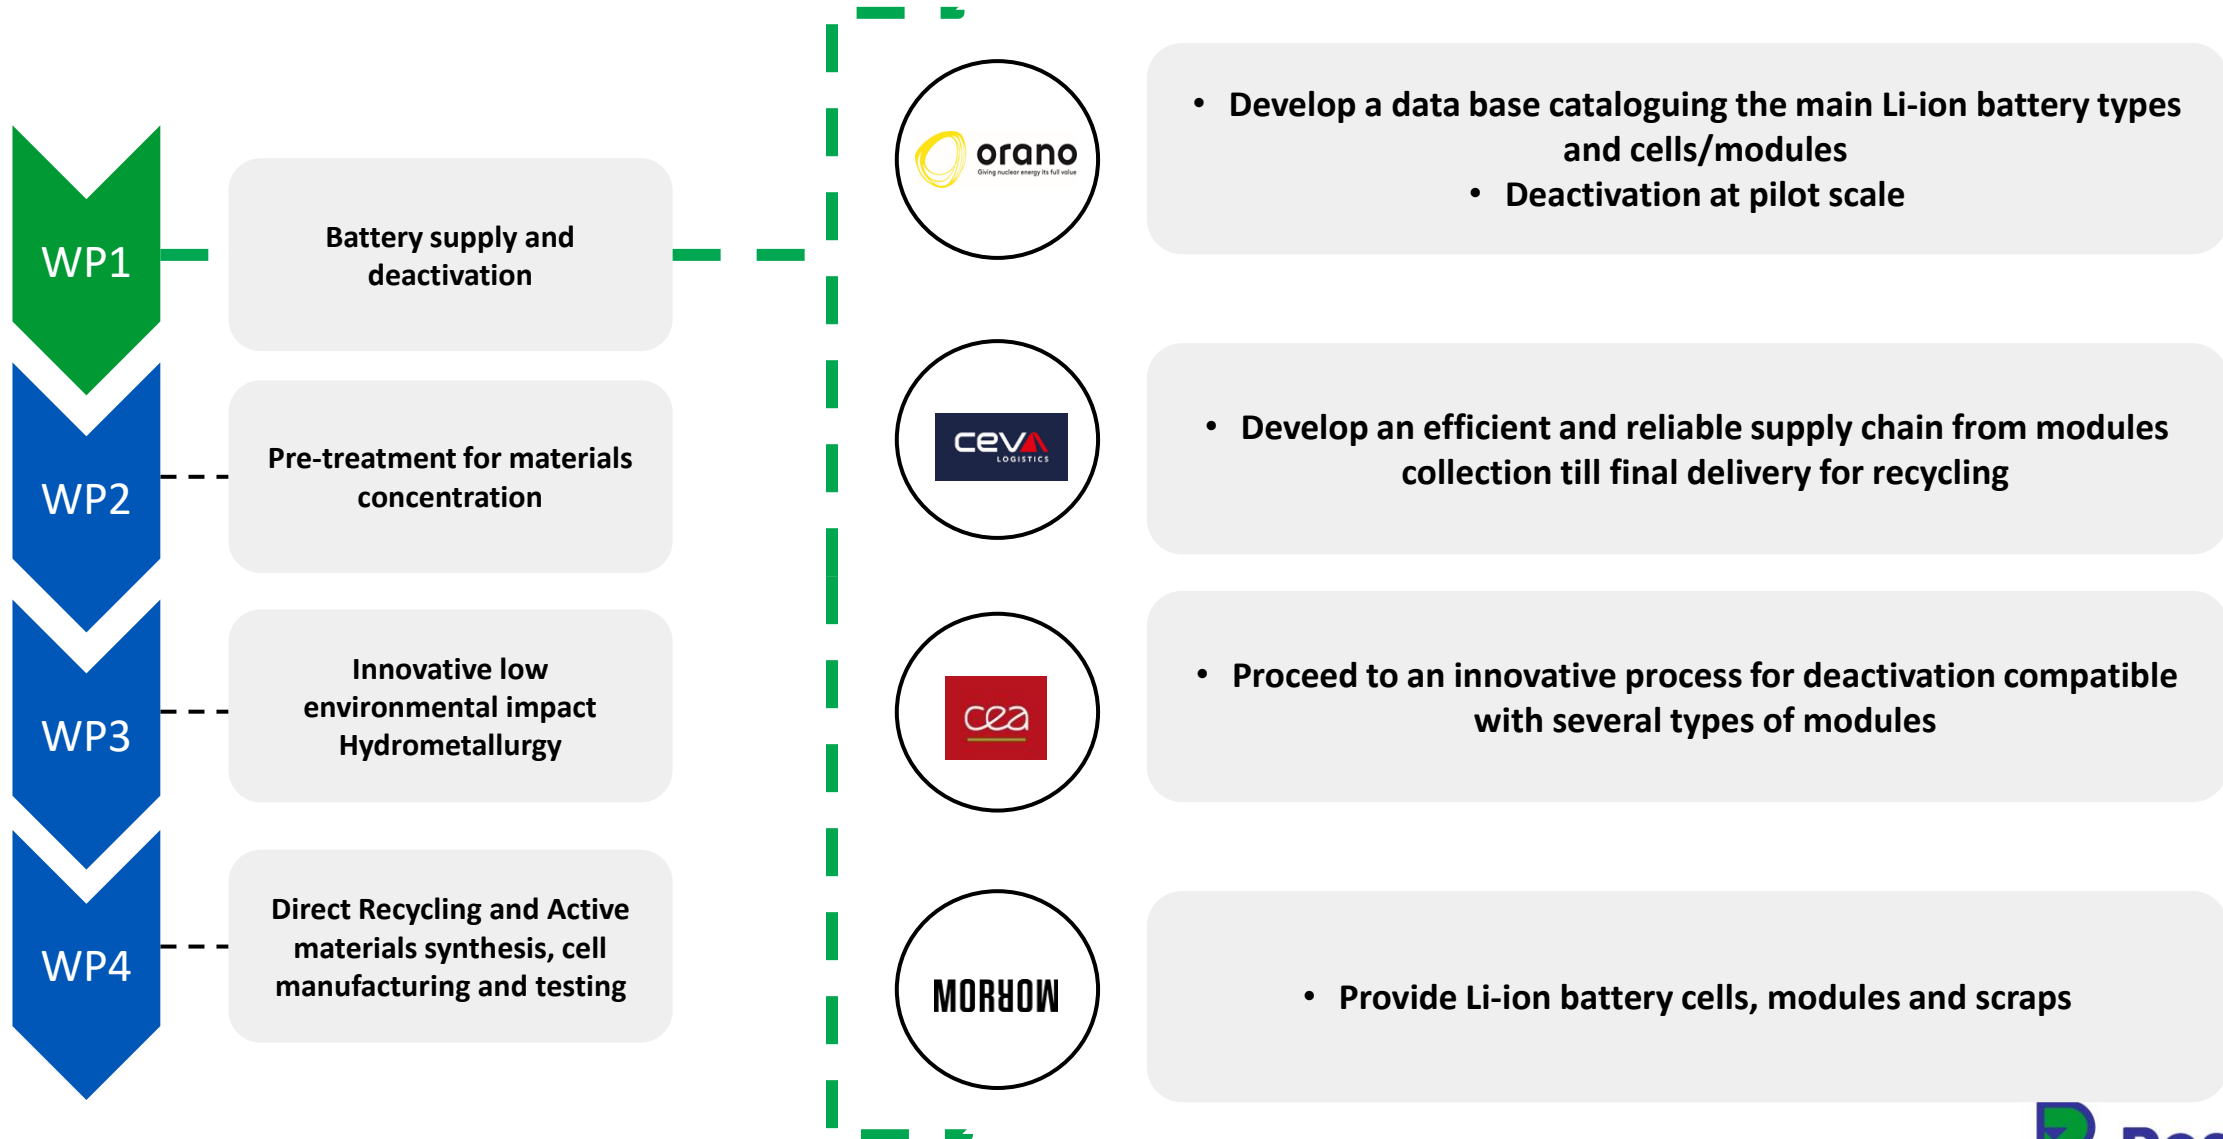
WP1

Battery supply and deactivation

WP2

Pre-treatment for materials concentration

WP3

Innovative low environmental impact Hydrometallurgy

WP4

Direct Recycling and Active materials synthesis, cell manufacturing and testing

orano
Giving nuclear energy its full value

• Develop a data base cataloguing the main Li-ion battery types and cells/modules
• Deactivation at pilot scale

ceva
LOGISTICS

• Develop an efficient and reliable supply chain from modules collection till final delivery for recycling

cea

• Proceed to an innovative process for deactivation compatible with several types of modules

MORROW

• Provide Li-ion battery cells, modules and scraps

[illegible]